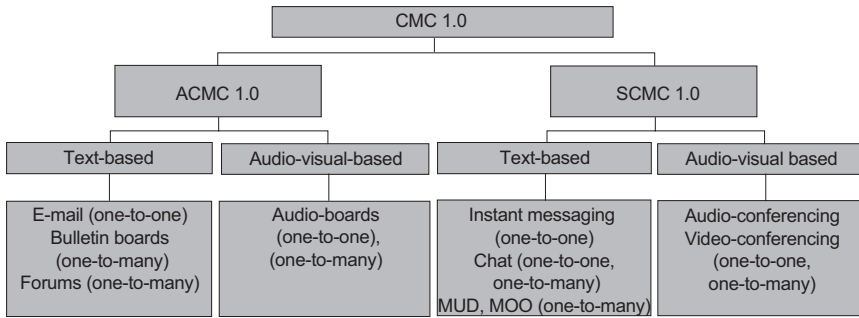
CMC 1.0

ACMC 1.0

SCMC 1.0

Text-based

Audio-visual-based

Text-based

Audio-visual based

E-mail (one-to-one)
Bulletin boards
(one-to-many)
Forums (one-to-many)

Audio-boards
(one-to-one),
(one-to-many)

Instant messaging
(one-to-one)
Chat (one-to-one,
one-to-many)
MUD, MOO (one-to-many)

Audio-conferencing
Video-conferencing
(one-to-one,
one-to-many)